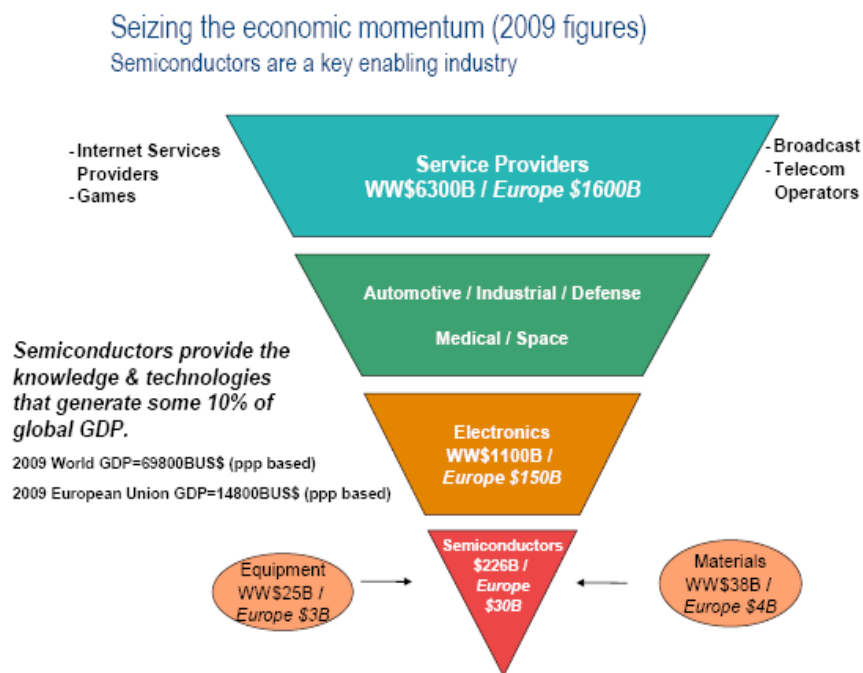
Seizing the economic momentum (2009 figures)
Semiconductors are a key enabling industry

- Internet Services Providers
- Games

Service Providers
WW\$6300B / *Europe \$1600B*

- Broadcast
- Telecom Operators

Automotive / Industrial / Defense

Medical / Space

*Semiconductors provide the knowledge & technologies that generate some 10% of global GDP.*

2009 World GDP=69800BUS\$ (ppp based)

2009 European Union GDP=14800BUS\$ (ppp based)

Electronics
WW\$1100B /
*Europe \$150B*

Equipment
WW\$25B /
*Europe \$3B*

Semiconductors
\$226B /
*Europe*
*\$30B*

Materials
WW\$38B /
*Europe \$4B*